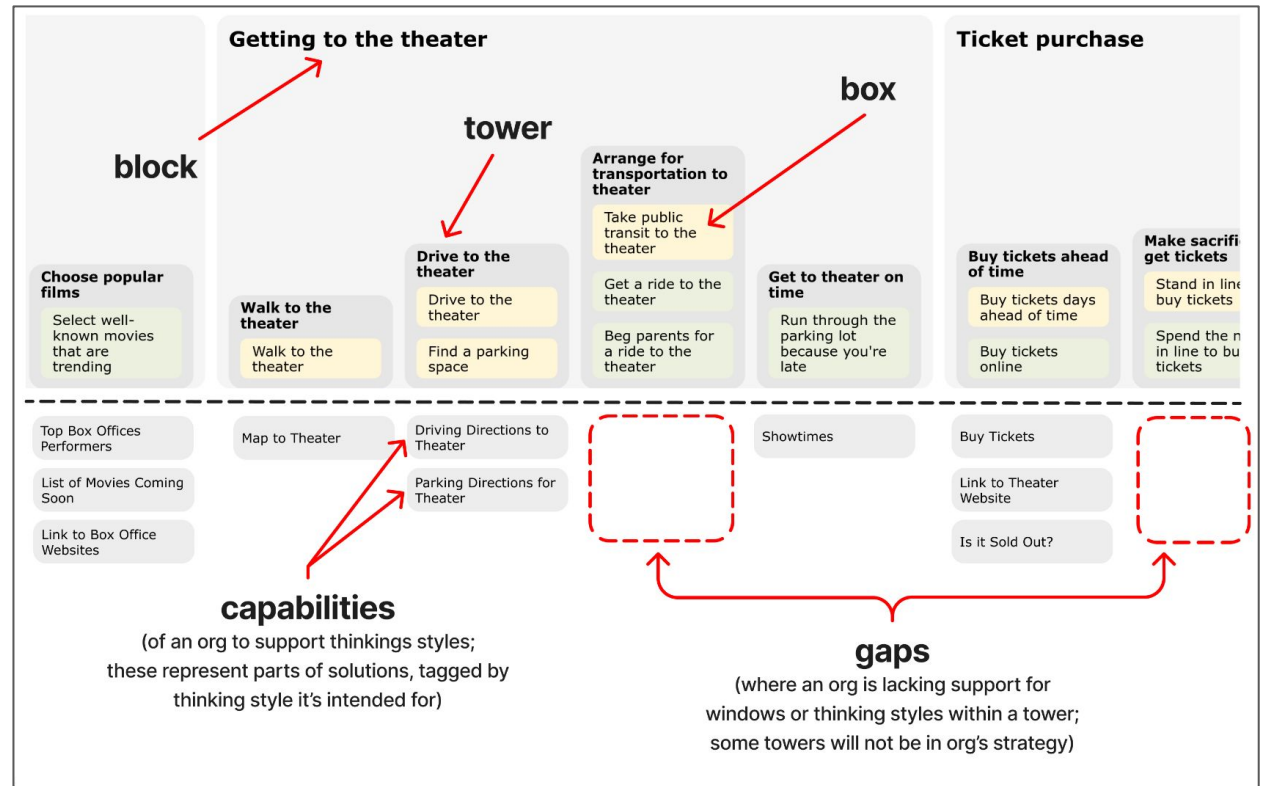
Getting to the theater

Ticket purchase

block

tower

box

Choose popular films

Select well-known movies that are trending

Walk to the theater

Walk to the theater

Drive to the theater

Drive to the theater

Find a parking space

Arrange for transportation to theater

Take public transit to the theater

Get a ride to the theater

Beg parents for a ride to the theater

Get to theater on time

Run through the parking lot because you're late

Buy tickets ahead of time

Buy tickets days ahead of time

Buy tickets online

Make sacrifi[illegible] get tickets

Stand in lin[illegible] buy tickets

Spend the n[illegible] in line to bu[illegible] tickets

Top Box Offices Performers

List of Movies Coming Soon

Link to Box Office Websites

Map to Theater

Driving Directions to Theater

Parking Directions for Theater

Showtimes

Buy Tickets

Link to Theater Website

Is it Sold Out?

capabilities
(of an org to support thinkings styles; these represent parts of solutions, tagged by thinking style it's intended for)

gaps
(where an org is lacking support for windows or thinking styles within a tower; some towers will not be in org's strategy)